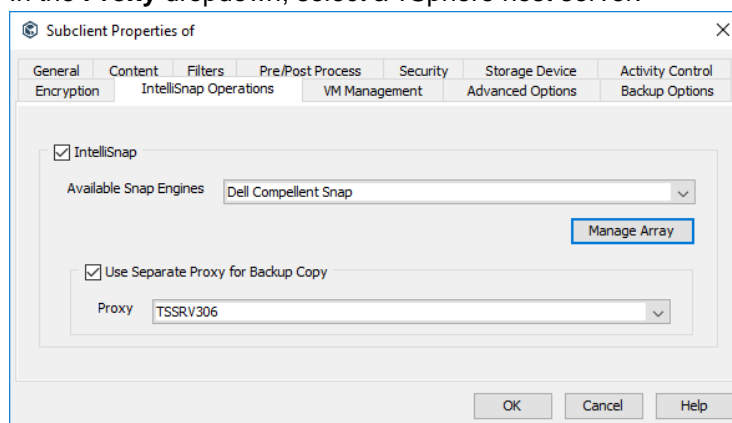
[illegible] Proxy dropdown, select a vSphere host server.

Subclient Properties of

×

General | Content | Filters | Pre/Post Process | Security | Storage Device | Activity Control
Encryption | IntelliSnap Operations | VM Management | Advanced Options | Backup Options

☑ IntelliSnap

Available Snap Engines: Dell Compellent Snap

Manage Array

☑ Use Separate Proxy for Backup Copy

Proxy: TSSRV306

OK | Cancel | Help